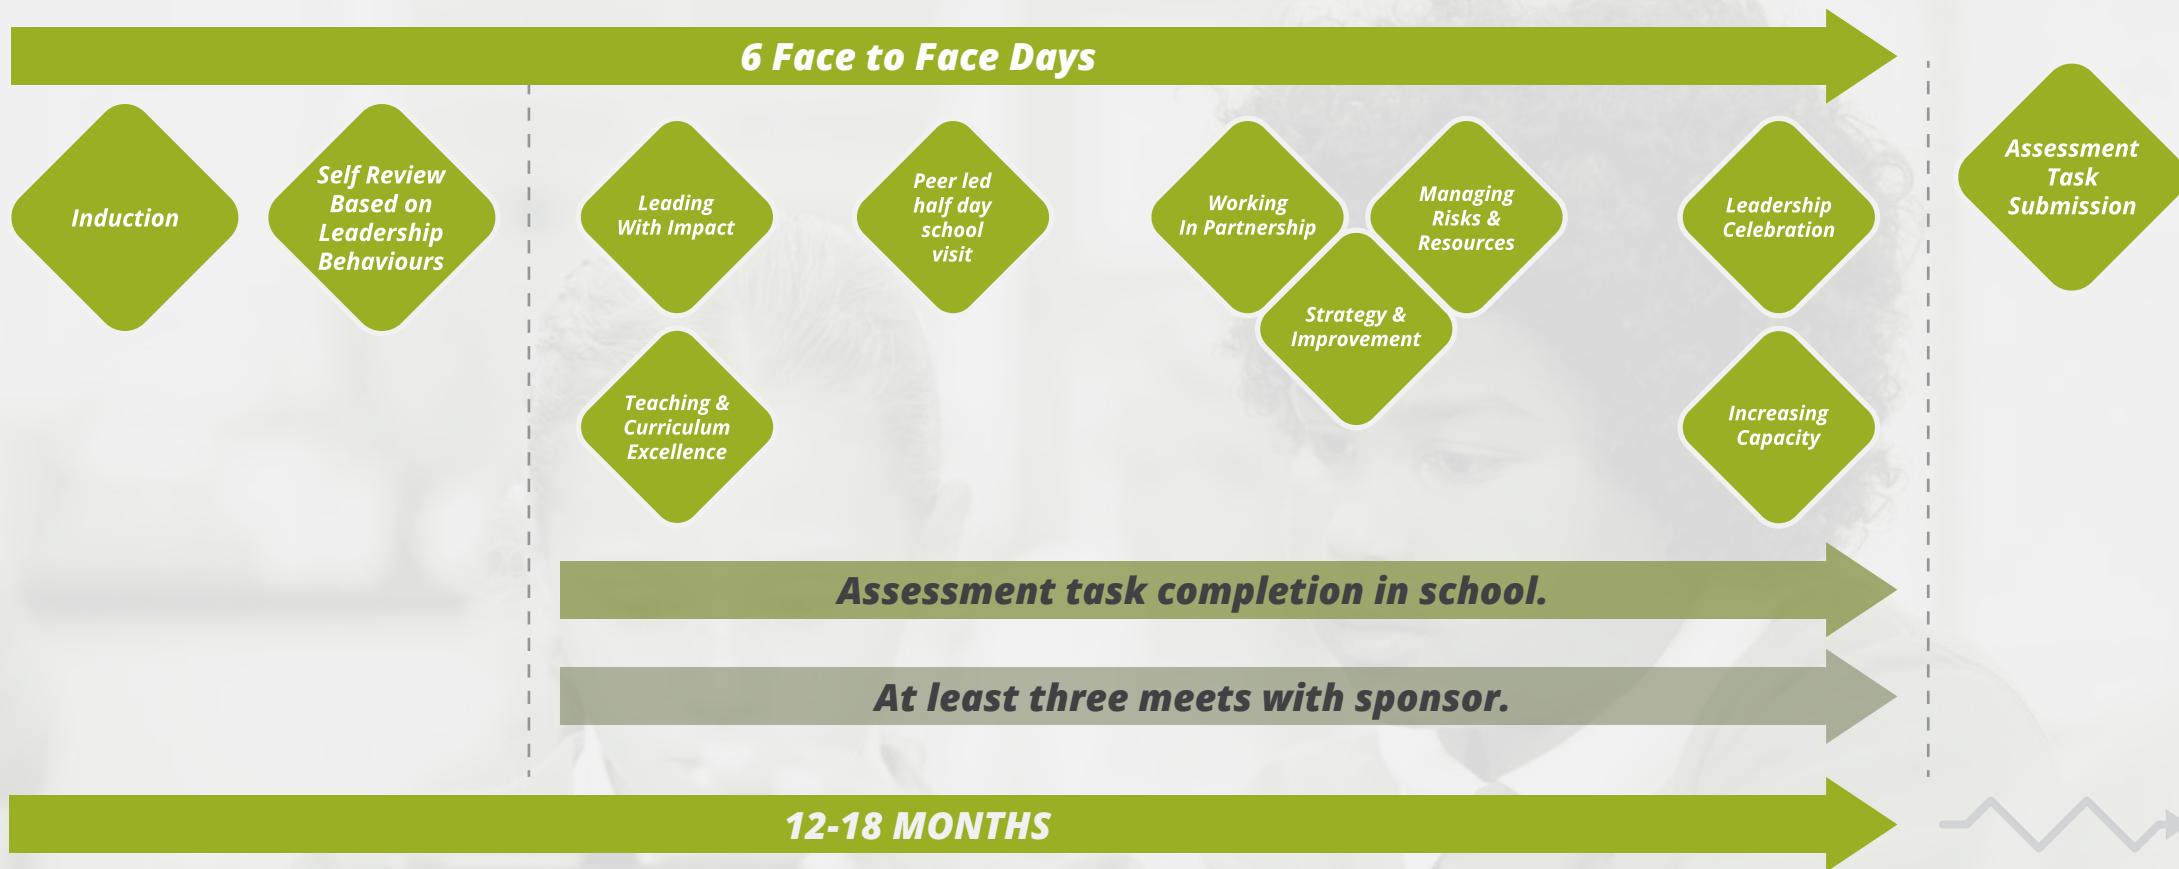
6 Face to Face Days

Induction

Self Review Based on Leadership Behaviours

Leading With Impact

Teaching & Curriculum Excellence

Peer led half day school visit

Working In Partnership

Strategy & Improvement

Managing Risks & Resources

Leadership Celebration

Increasing Capacity

Assessment Task Submission

Assessment task completion in school.

At least three meets with sponsor.

12-18 MONTHS